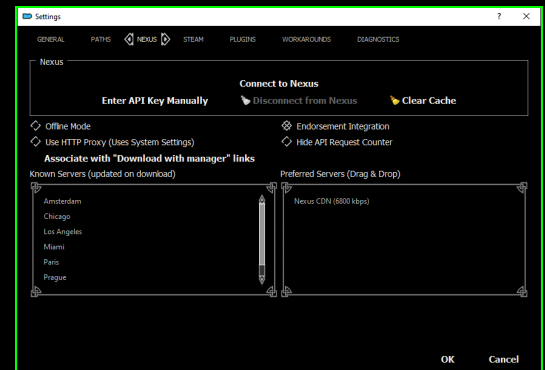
Settings

? ×

GENERAL PATHS NEXUS STEAM PLUGINS WORKAROUNDS DIAGNOSTICS

Nexus

Connect to Nexus

Enter API Key Manually Disconnect from Nexus Clear Cache

Offline Mode

Use HTTP Proxy (Uses System Settings)

Associate with "Download with manager" links

Endorsement Integration

Hide API Request Counter

Known Servers (updated on download)

Amsterdam
Chicago
Los Angeles
Miami
Paris
Prague

Preferred Servers (Drag & Drop)

Nexus CDN (6800 kbps)

OK Cancel